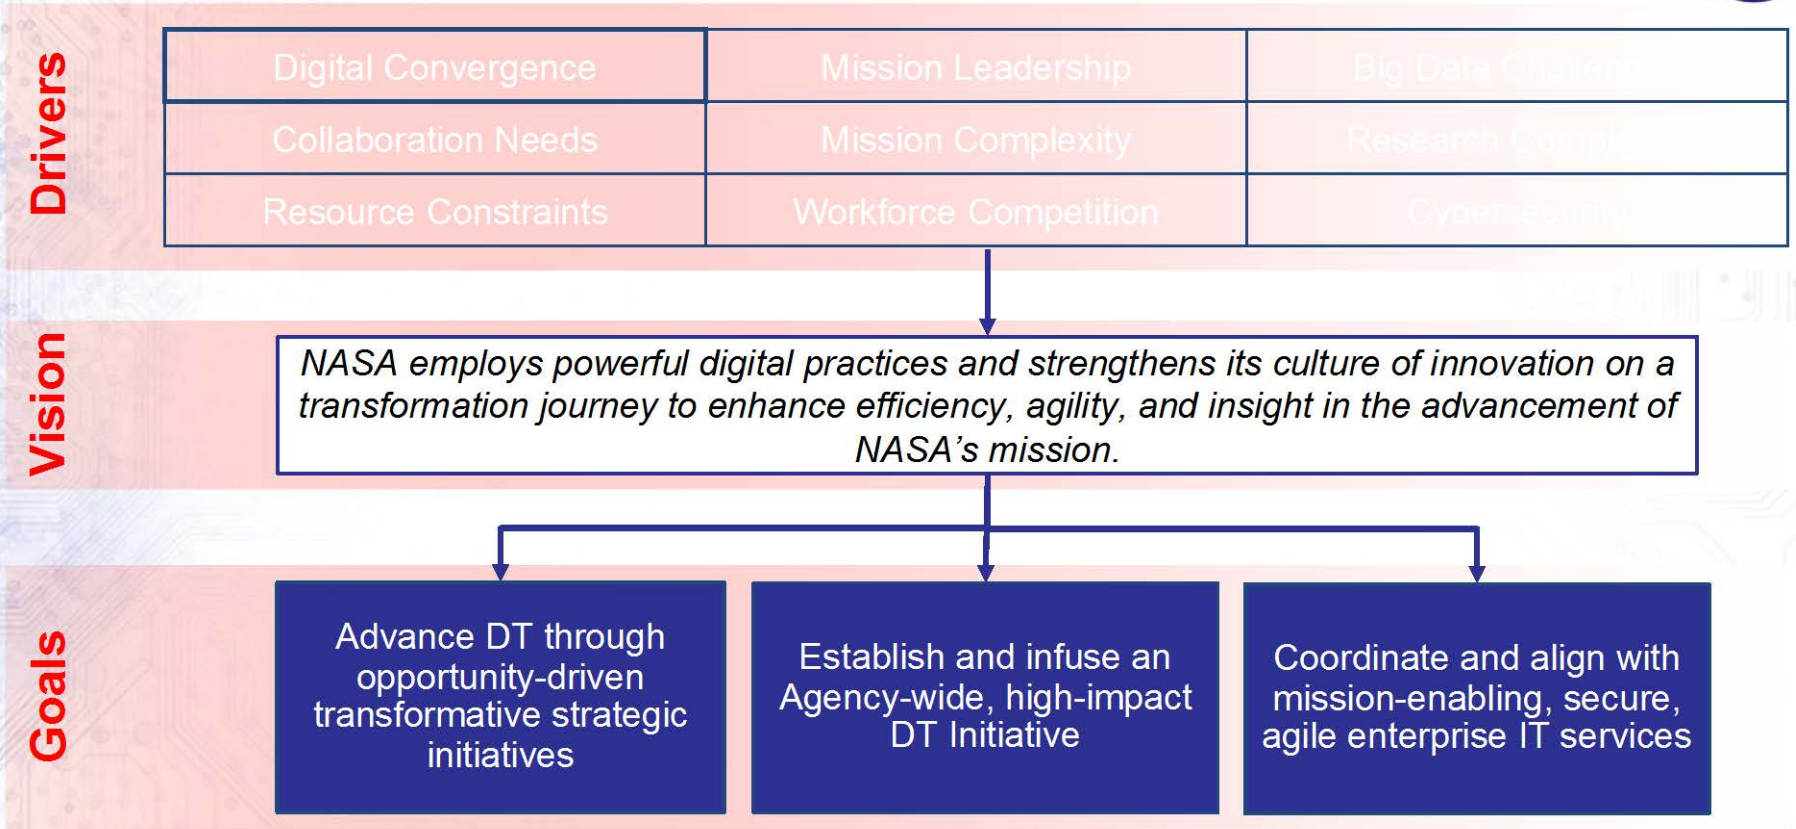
Drivers

| Digital Convergence | Mission Leadership | Big Data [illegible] |
|---|---|---|
| Collaboration Needs | Mission Complexity | Research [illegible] |
| Resource Constraints | Workforce Competition | Cybersecurity |

Vision

NASA employs powerful digital practices and strengthens its culture of innovation on a transformation journey to enhance efficiency, agility, and insight in the advancement of NASA's mission.

Goals

Advance DT through opportunity-driven transformative strategic initiatives

Establish and infuse an Agency-wide, high-impact DT Initiative

Coordinate and align with mission-enabling, secure, agile enterprise IT services